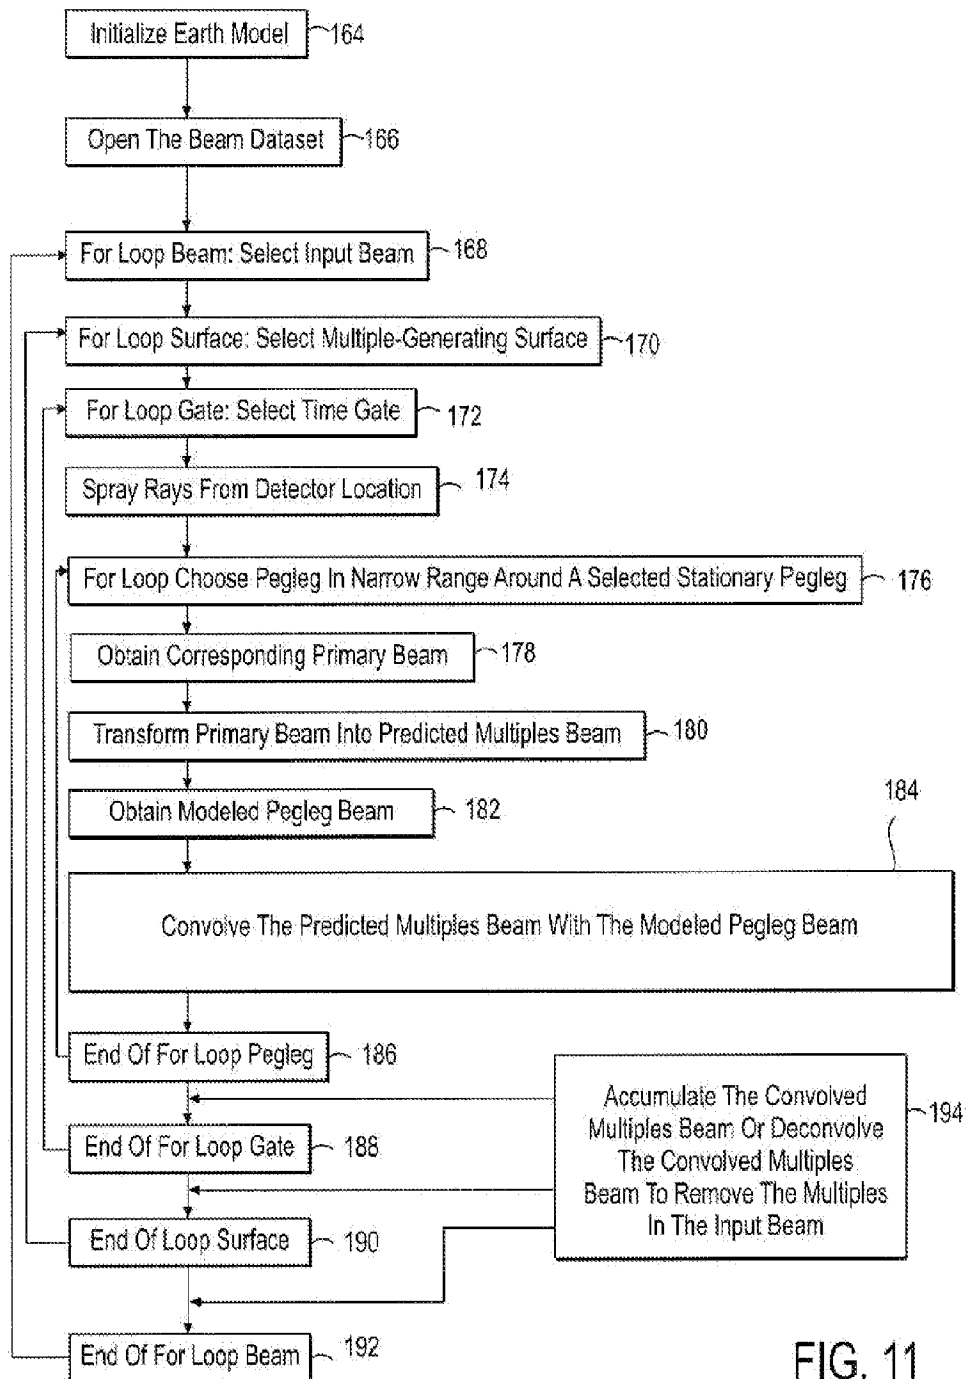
Initialize Earth Model 164

Open The Beam Dataset 166

For Loop Beam: Select Input Beam 168

For Loop Surface: Select Multiple-Generating Surface 170

For Loop Gate: Select Time Gate 172

Spray Rays From Detector Location 174

For Loop Choose Pegleg In Narrow Range Around A Selected Stationary Pegleg 176

Obtain Corresponding Primary Beam 178

Transform Primary Beam Into Predicted Multiples Beam 180

Obtain Modeled Pegleg Beam 182

184

Convolve The Predicted Multiples Beam With The Modeled Pegleg Beam

End Of For Loop Pegleg 186

Accumulate The Convolved Multiples Beam Or Deconvolve The Convolved Multiples Beam To Remove The Multiples In The Input Beam 194

End Of For Loop Gate 188

End Of Loop Surface 190

End Of For Loop Beam 192

FIG. 11